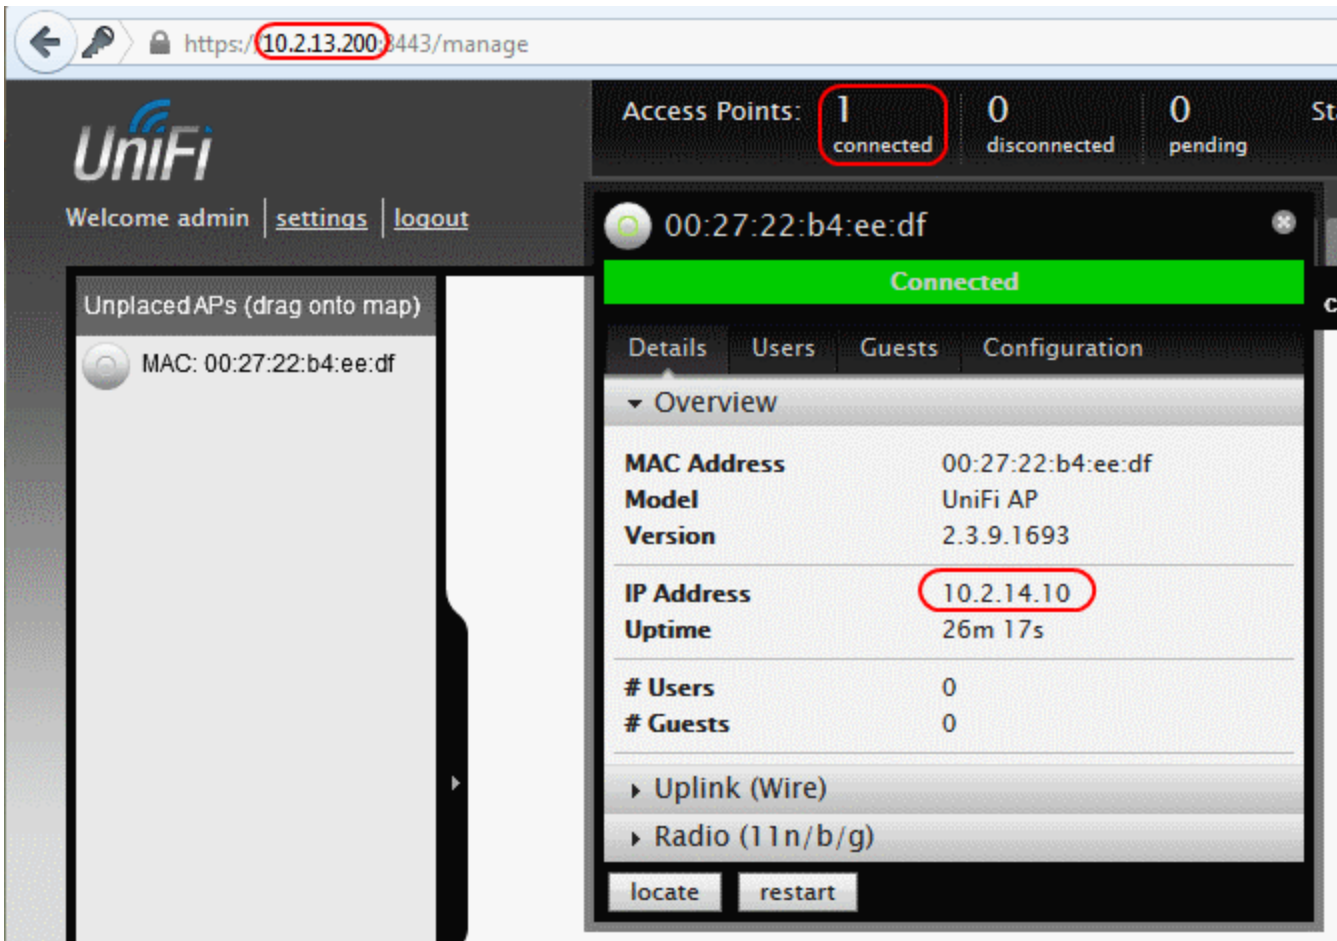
https://10.2.13.200:8443/manage

UniFi

Welcome admin | settings | logout

Access Points: 1 connected 0 disconnected 0 pending St

Unplaced APs (drag onto map)

MAC: 00:27:22:b4:ee:df

00:27:22:b4:ee:df

Connected

Details Users Guests Configuration

Overview

| | |
|---|---|
| MAC Address | 00:27:22:b4:ee:df |
| Model | UniFi AP |
| Version | 2.3.9.1693 |
| IP Address | 10.2.14.10 |
| Uptime | 26m 17s |
| # Users | 0 |
| # Guests | 0 |

Uplink (Wire)

Radio (11n/b/g)

locate restart